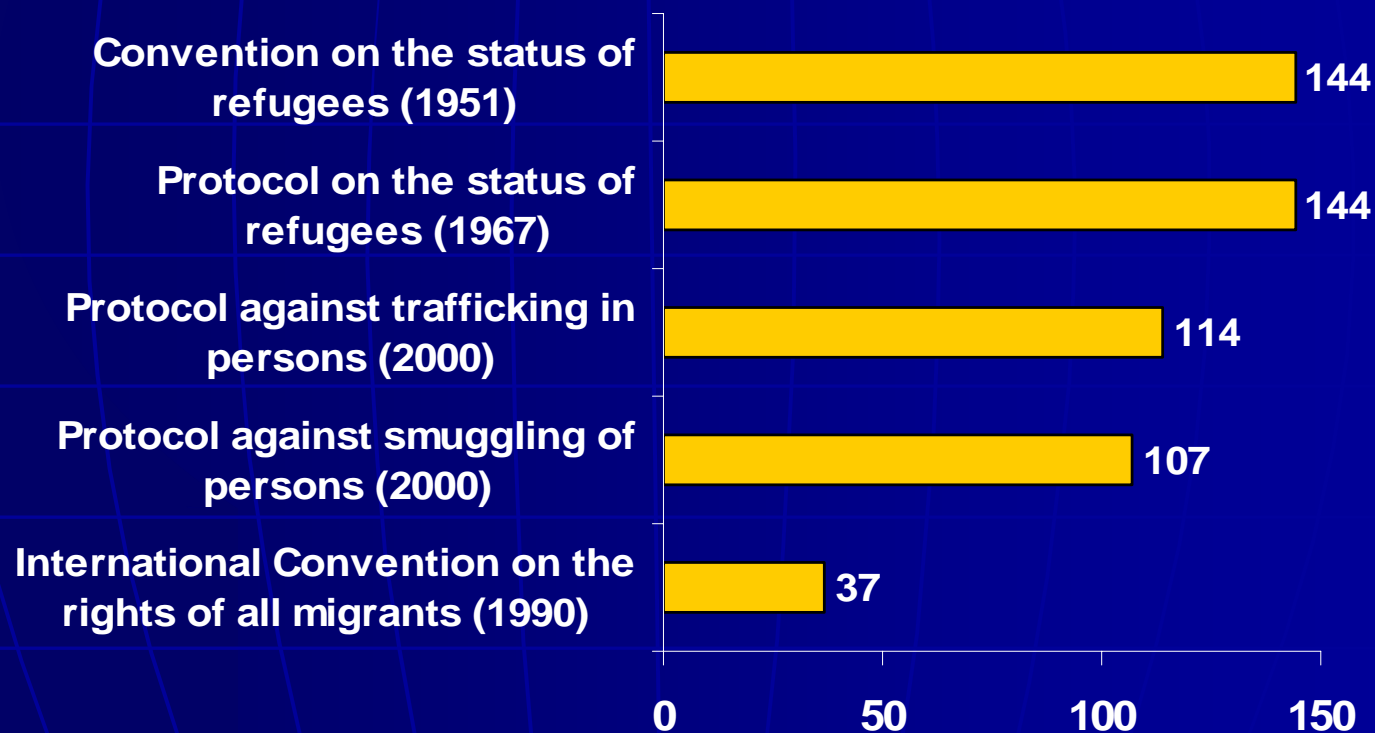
Convention on the status of refugees (1951)

144

Protocol on the status of refugees (1967)

144

Protocol against trafficking in persons (2000)

114

Protocol against smuggling of persons (2000)

107

International Convention on the rights of all migrants (1990)

37

0
50
100
150